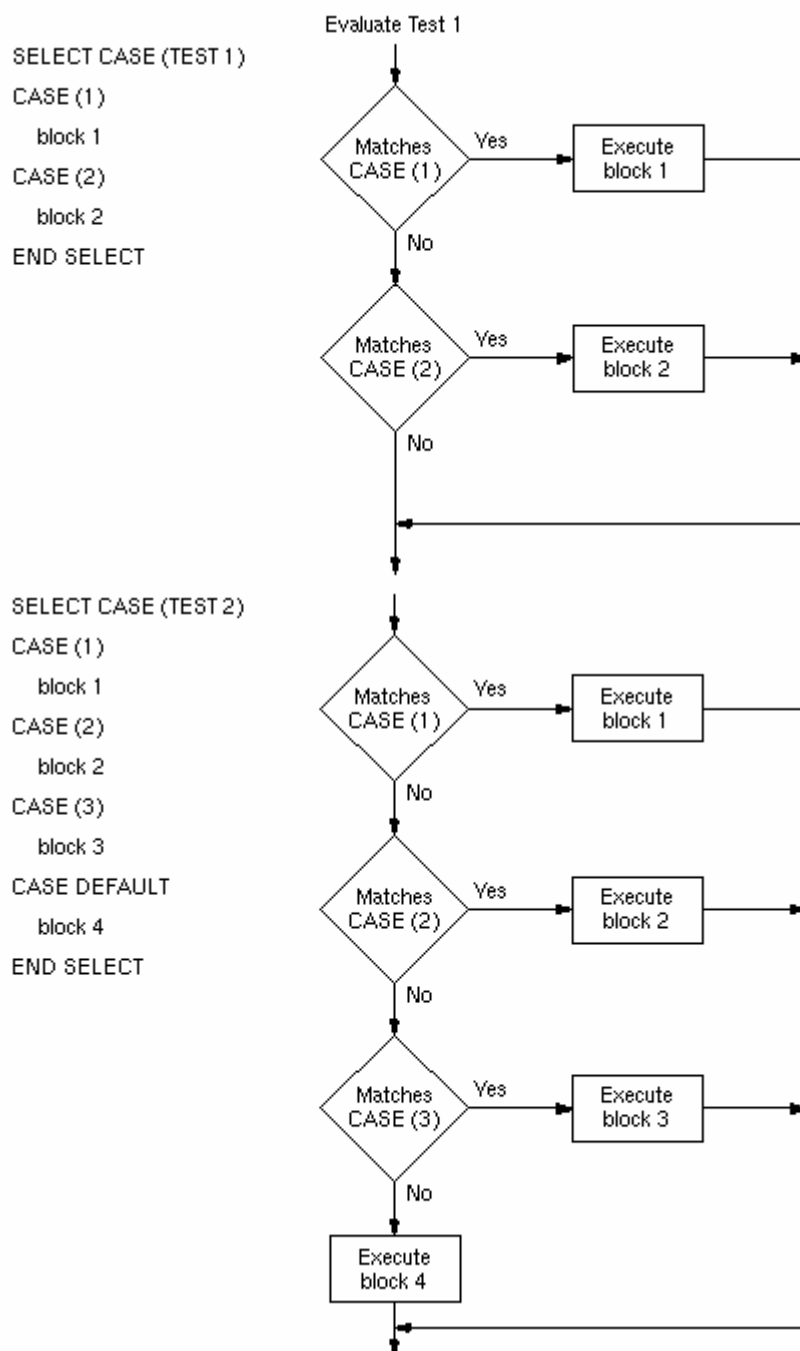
SELECT CASE (TEST 1)
CASE (1)
block 1
CASE (2)
block 2
END SELECT

Evaluate Test 1

Matches CASE (1)

Yes

Execute block 1

No

Matches CASE (2)

Yes

Execute block 2

No

SELECT CASE (TEST 2)
CASE (1)
block 1
CASE (2)
block 2
CASE (3)
block 3
CASE DEFAULT
block 4
END SELECT

Matches CASE (1)

Yes

Execute block 1

No

Matches CASE (2)

Yes

Execute block 2

No

Matches CASE (3)

Yes

Execute block 3

No

Execute block 4